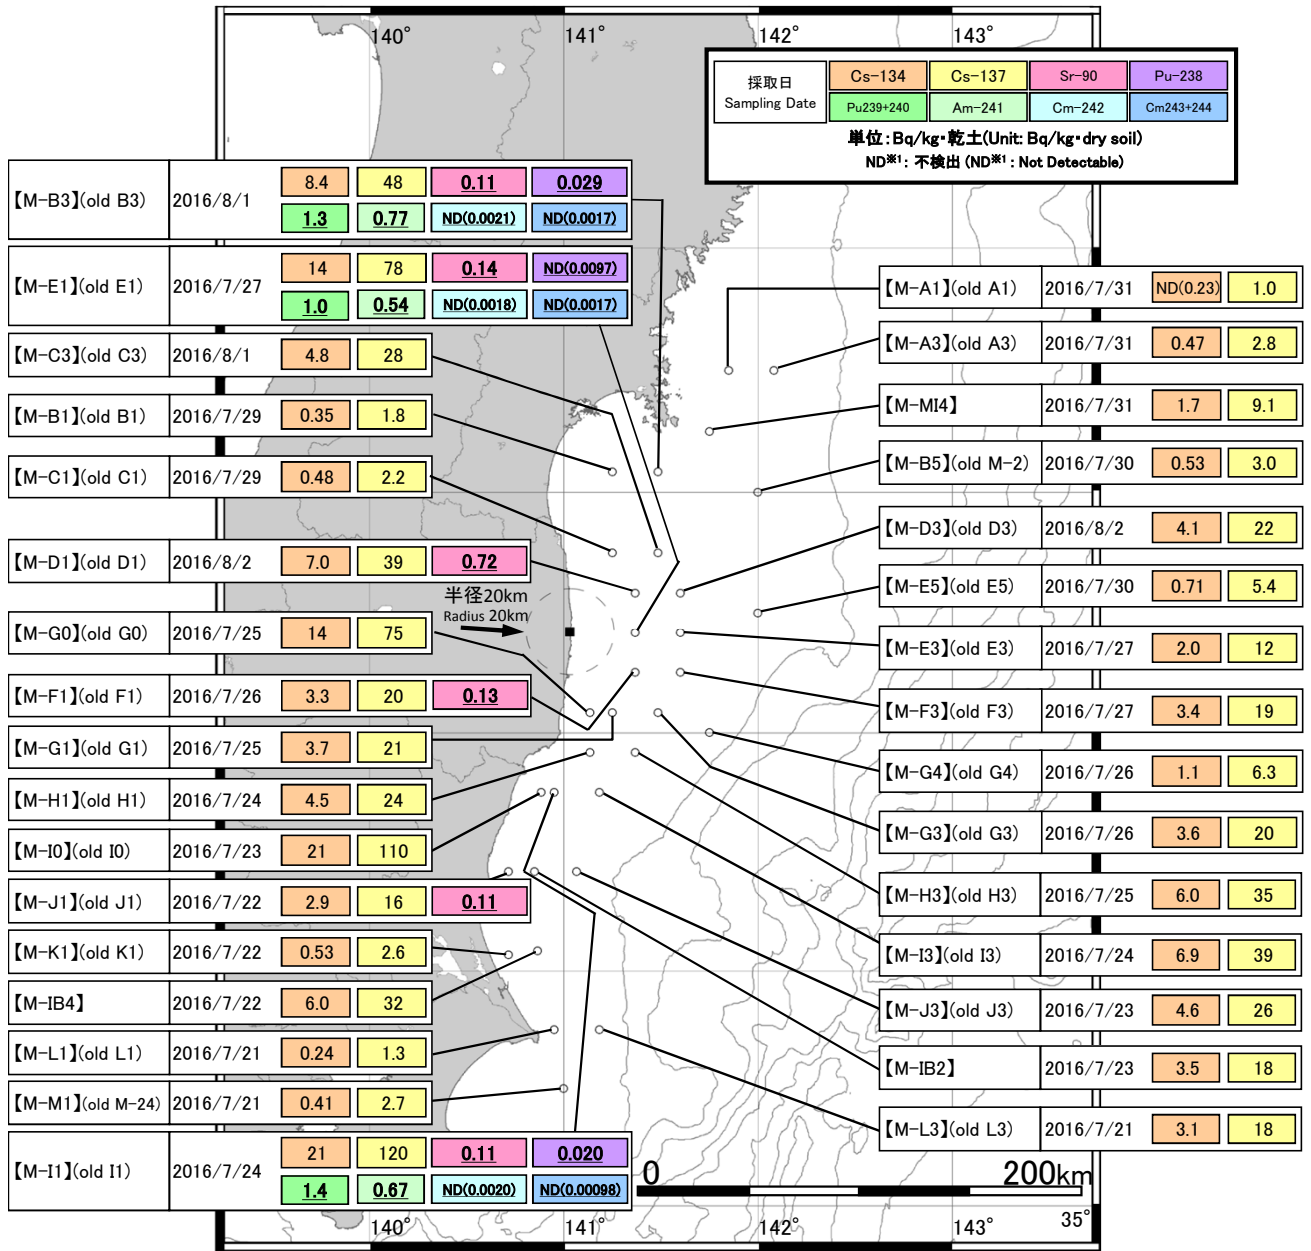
140°
141°
142°
143°

| 採取日 Sampling Date | Cs-134 | Cs-137 | Sr-90 | Pu-238 |
|---|---|---|---|---|
| | Pu239+240 | Am-241 | Cm-242 | Cm243+244 |

単位:Bq/kg・乾土(Unit: Bq/kg・dry soil)
ND※1: 不検出 (ND※1 : Not Detectable)

| 【M-B3】(old B3) | 2016/8/1 | 8.4 | 48 | 0.11 | 0.029 |
|---|---|---|---|---|---|
| | | 1.3 | 0.77 | ND(0.0021) | ND(0.0017) |

| 【M-E1】(old E1) | 2016/7/27 | 14 | 78 | 0.14 | ND(0.0097) |
|---|---|---|---|---|---|
| | | 1.0 | 0.54 | ND(0.0018) | ND(0.0017) |

| 【M-C3】(old C3) | 2016/8/1 | 4.8 | 28 |
|---|---|---|---|
| 【M-B1】(old B1) | 2016/7/29 | 0.35 | 1.8 |
| 【M-C1】(old C1) | 2016/7/29 | 0.48 | 2.2 |

| 【M-D1】(old D1) | 2016/8/2 | 7.0 | 39 | 0.72 |
|---|---|---|---|---|

半径20km
Radius 20km

| 【M-G0】(old G0) | 2016/7/25 | 14 | 75 |
|---|---|---|---|

| 【M-F1】(old F1) | 2016/7/26 | 3.3 | 20 | 0.13 |
|---|---|---|---|---|

| 【M-G1】(old G1) | 2016/7/25 | 3.7 | 21 |
|---|---|---|---|
| 【M-H1】(old H1) | 2016/7/24 | 4.5 | 24 |
| 【M-I0】(old I0) | 2016/7/23 | 21 | 110 |

| 【M-J1】(old J1) | 2016/7/22 | 2.9 | 16 | 0.11 |
|---|---|---|---|---|

| 【M-K1】(old K1) | 2016/7/22 | 0.53 | 2.6 |
|---|---|---|---|
| 【M-IB4】 | 2016/7/22 | 6.0 | 32 |
| 【M-L1】(old L1) | 2016/7/21 | 0.24 | 1.3 |
| 【M-M1】(old M-24) | 2016/7/21 | 0.41 | 2.7 |

| 【M-I1】(old I1) | 2016/7/24 | 21 | 120 | 0.11 | 0.020 |
|---|---|---|---|---|---|
| | | 1.4 | 0.67 | ND(0.0020) | ND(0.00098) |

| 【M-A1】(old A1) | 2016/7/31 | ND(0.23) | 1.0 |
|---|---|---|---|
| 【M-A3】(old A3) | 2016/7/31 | 0.47 | 2.8 |
| 【M-MI4】 | 2016/7/31 | 1.7 | 9.1 |
| 【M-B5】(old M-2) | 2016/7/30 | 0.53 | 3.0 |
| 【M-D3】(old D3) | 2016/8/2 | 4.1 | 22 |
| 【M-E5】(old E5) | 2016/7/30 | 0.71 | 5.4 |
| 【M-E3】(old E3) | 2016/7/27 | 2.0 | 12 |
| 【M-F3】(old F3) | 2016/7/27 | 3.4 | 19 |
| 【M-G4】(old G4) | 2016/7/26 | 1.1 | 6.3 |
| 【M-G3】(old G3) | 2016/7/26 | 3.6 | 20 |
| 【M-H3】(old H3) | 2016/7/25 | 6.0 | 35 |
| 【M-I3】(old I3) | 2016/7/24 | 6.9 | 39 |
| 【M-J3】(old J3) | 2016/7/23 | 4.6 | 26 |
| 【M-IB2】 | 2016/7/23 | 3.5 | 18 |
| 【M-L3】(old L3) | 2016/7/21 | 3.1 | 18 |

0
200km
35°
140°
141°
142°
143°